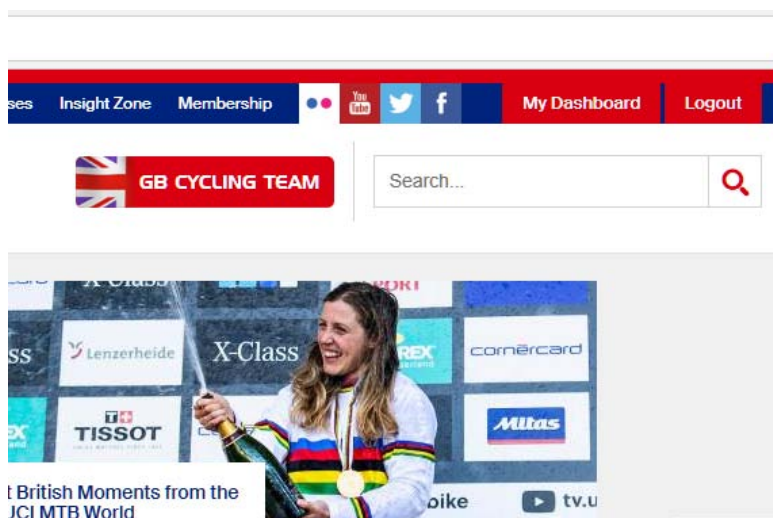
ses Insight Zone Membership

You Tube

f

My Dashboard Logout

GB CYCLING TEAM

Search...

X-Class

PORT

ss

Lenzerheide

X-Class

REX

cornèrcard

TISSOT

Mitas

t British Moments from the UCI MTB World

bike

tv.u